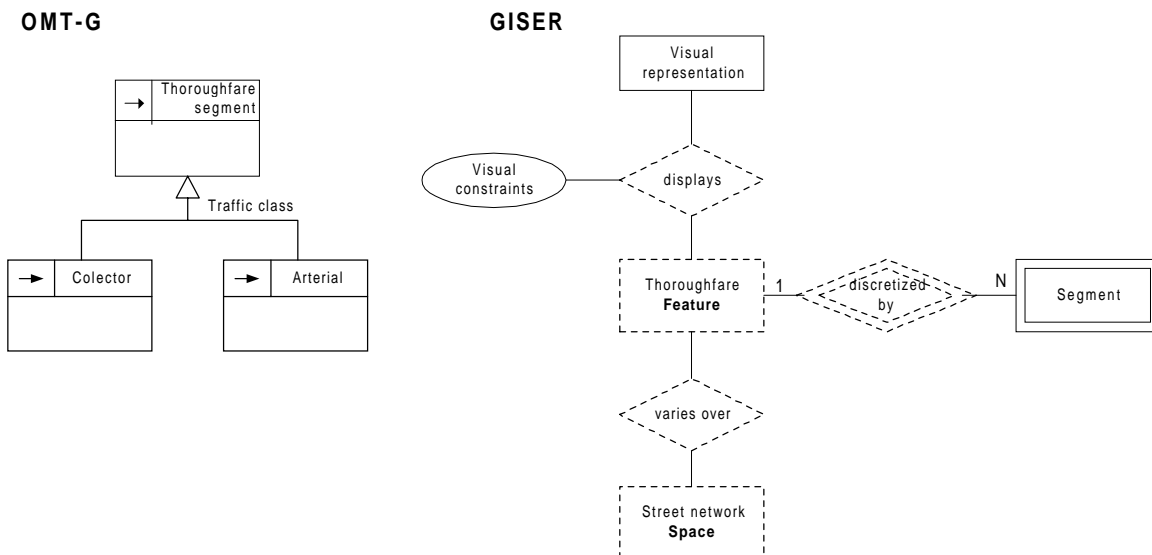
OMT-G

Thoroughfare segment

Traffic class

Colector

Arterial

GISER

Visual representation

Visual constraints

displays

Thoroughfare **Feature**

1

discretized by

N

Segment

varies over

Street network **Space**